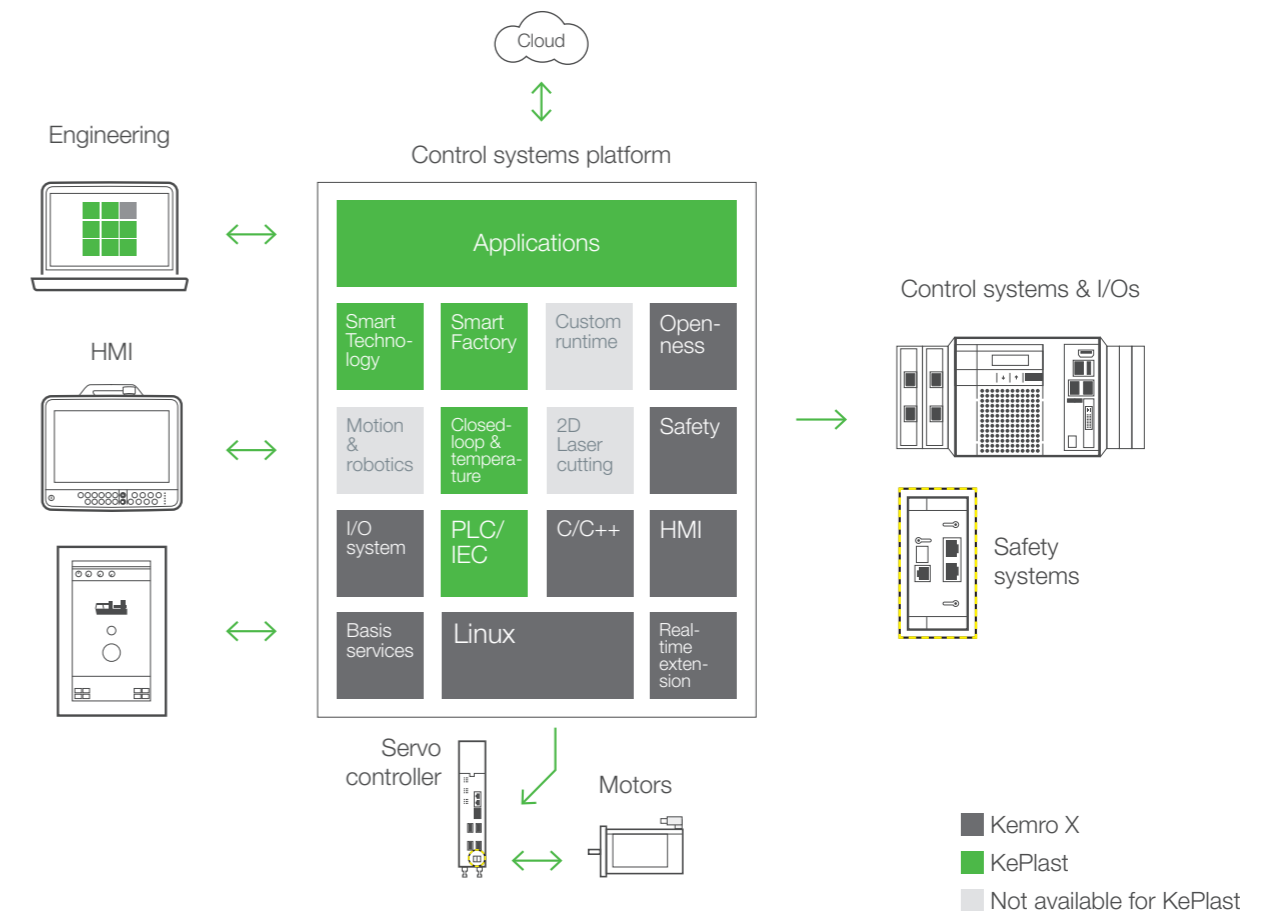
Cloud

Engineering

Control systems platform

Applications

Smart Technology

Smart Factory

Custom runtime

Openness

HMI

Motion & robotics

Closed-loop & temperature

2D Laser cutting

Safety

I/O system

PLC/ IEC

C/C++

HMI

Basis services

Linux

Real-time extension

Control systems & I/Os

Safety systems

Servo controller

Motors

Kemro X

KePlast

Not available for KePlast